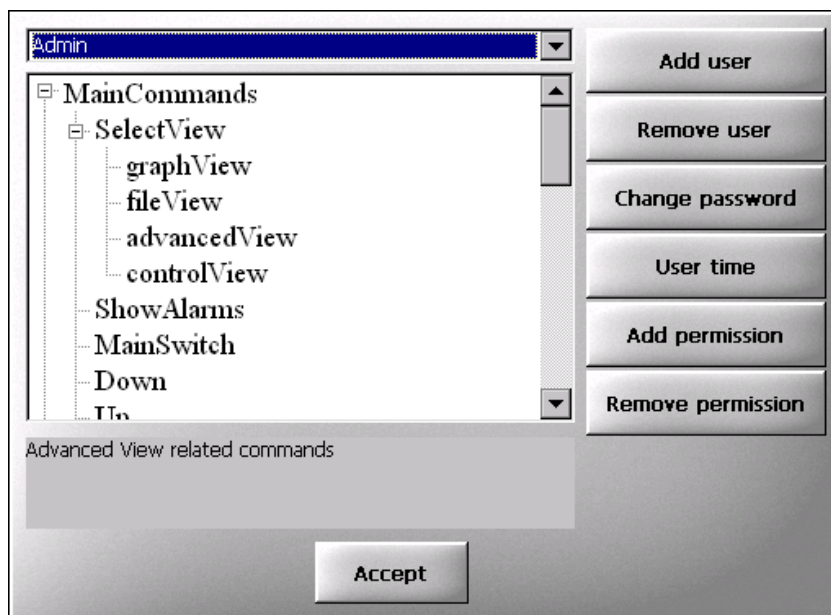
Admin

MainCommands
SelectView
graphView
fileView
advancedView
controlView
ShowAlarms
MainSwitch
Down
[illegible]

Advanced View related commands

Add user
Remove user
Change password
User time
Add permission
Remove permission

Accept